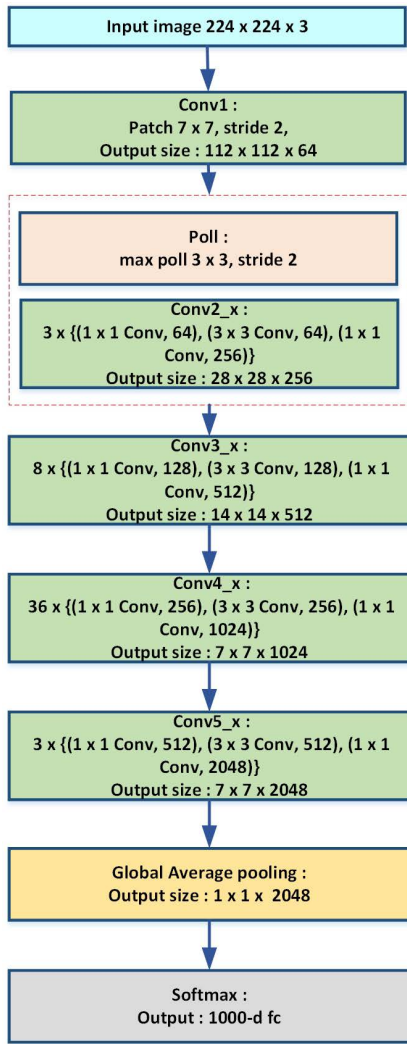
Input image 224 x 224 x 3

Conv1 :
Patch 7 x 7, stride 2,
Output size : 112 x 112 x 64

Poll :
max poll 3 x 3, stride 2

Conv2_x :
3 x {(1 x 1 Conv, 64), (3 x 3 Conv, 64), (1 x 1 Conv, 256)}
Output size : 28 x 28 x 256

Conv3_x :
8 x {(1 x 1 Conv, 128), (3 x 3 Conv, 128), (1 x 1 Conv, 512)}
Output size : 14 x 14 x 512

Conv4_x :
36 x {(1 x 1 Conv, 256), (3 x 3 Conv, 256), (1 x 1 Conv, 1024)}
Output size : 7 x 7 x 1024

Conv5_x :
3 x {(1 x 1 Conv, 512), (3 x 3 Conv, 512), (1 x 1 Conv, 2048)}
Output size : 7 x 7 x 2048

Global Average pooling :
Output size : 1 x 1 x 2048

Softmax :
Output : 1000-d fc